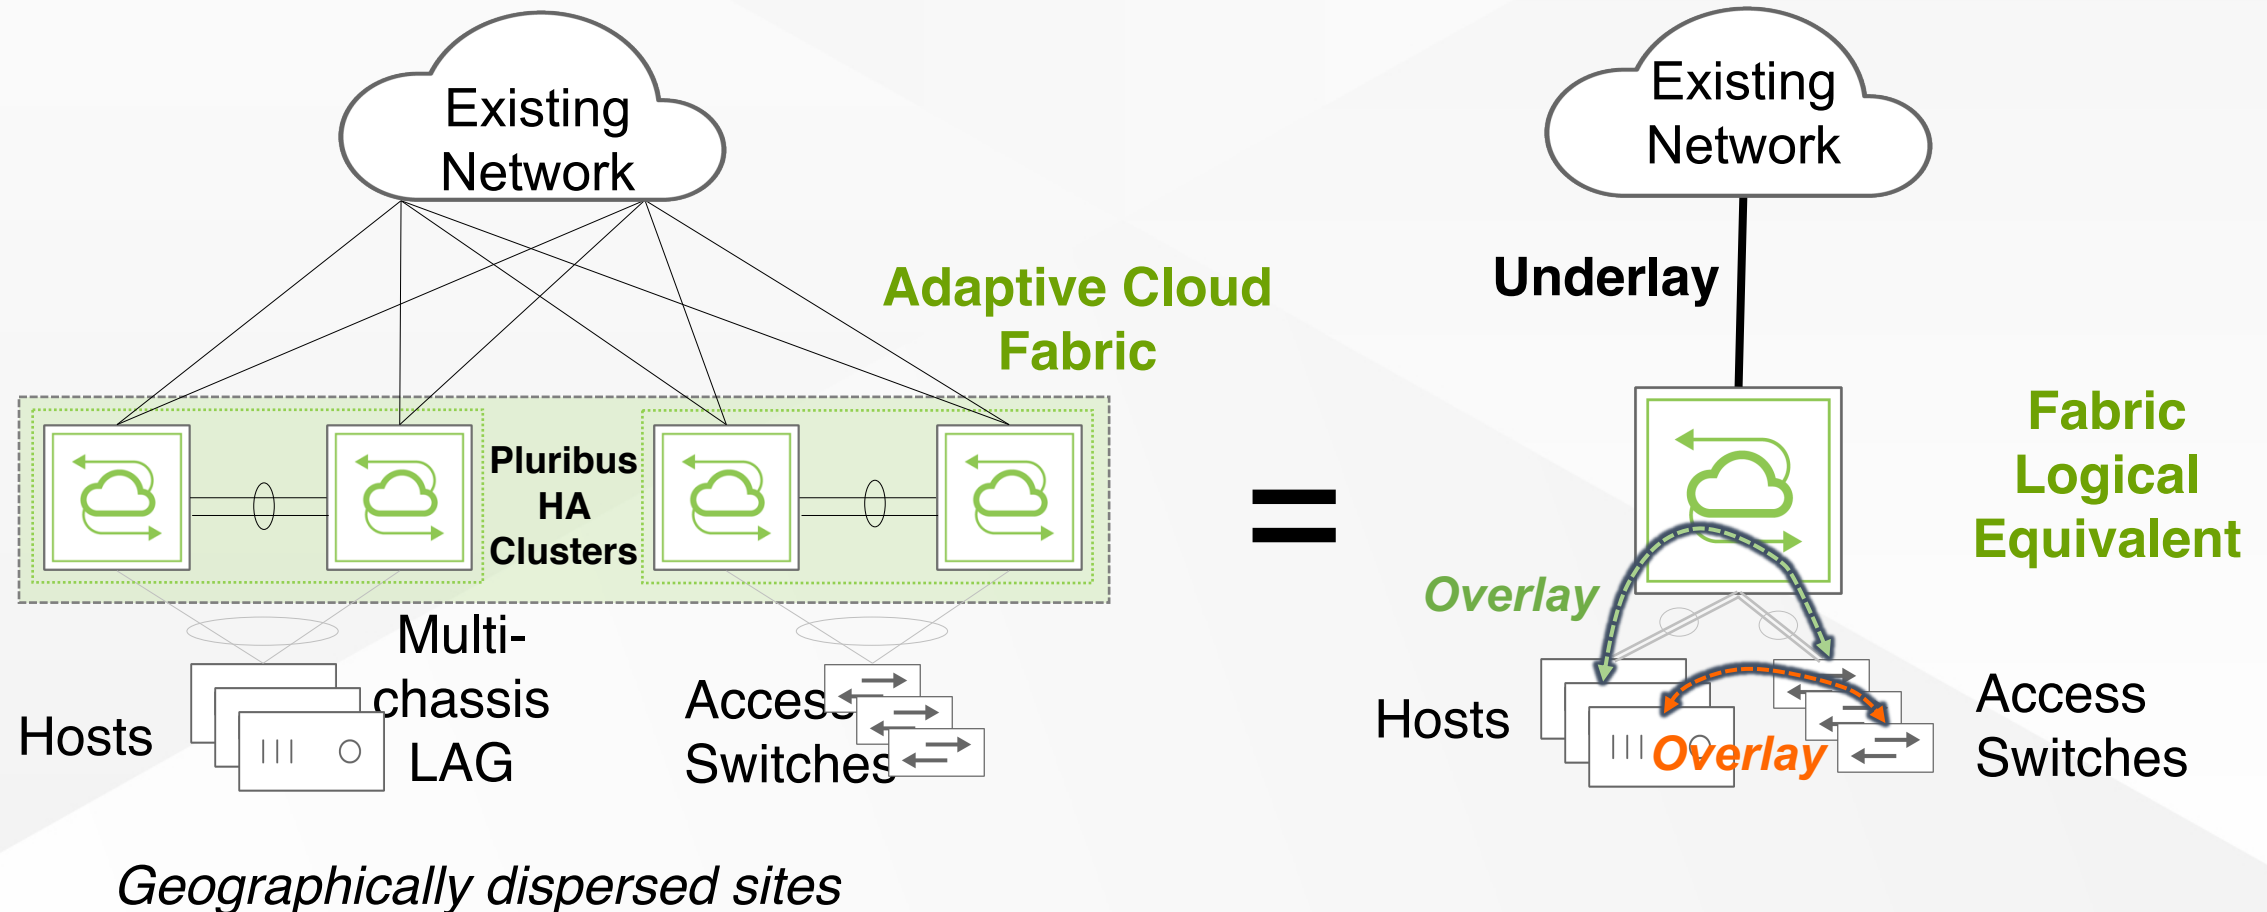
Existing Network

Adaptive Cloud Fabric

Pluribus HA Clusters

Hosts

Multi-chassis LAG

Access Switches

Geographically dispersed sites

=

Existing Network

Underlay

Fabric Logical Equivalent

Overlay

Hosts

Overlay

Access Switches